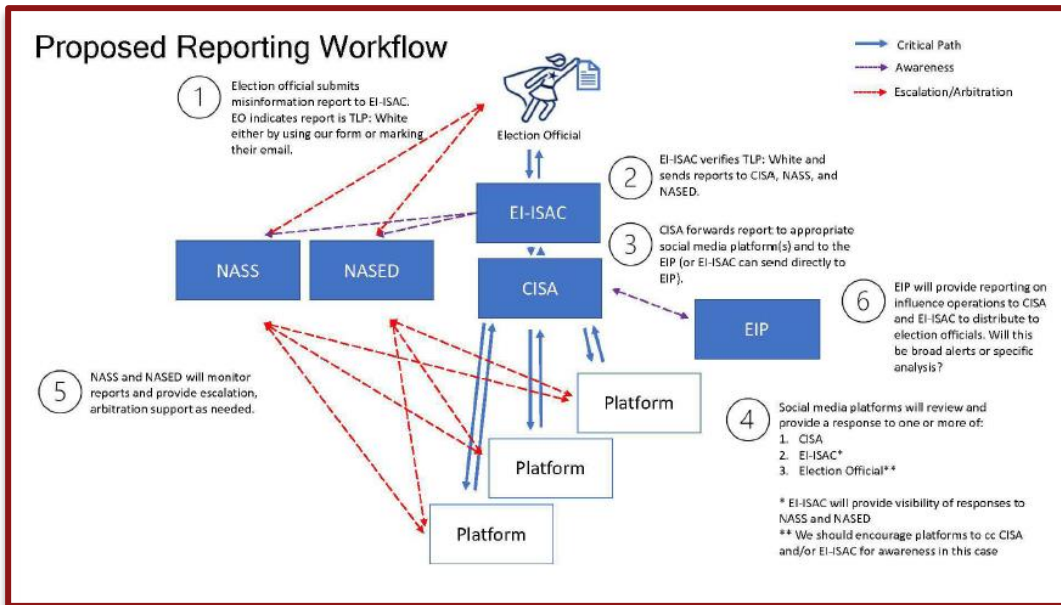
Proposed Reporting Workflow

Critical Path
Awareness
Escalation/Arbitration

1 Election official submits misinformation report to EI-ISAC. EO indicates report is TLP: White either by using our form or marking their email.

Election Official

2 EI-ISAC verifies TLP: White and sends reports to CISA, NASS, and NASED.

EI-ISAC

3 CISA forwards report to appropriate social media platform(s) and to the EIP (or EI-ISAC can send directly to EIP).

NASS

NASED

CISA

6 EIP will provide reporting on influence operations to CISA and EI-ISAC to distribute to election officials. Will this be broad alerts or specific analysis?

EIP

5 NASS and NASED will monitor reports and provide escalation, arbitration support as needed.

Platform

Platform

Platform

4 Social media platforms will review and provide a response to one or more of:
1. CISA
2. EI-ISAC*
3. Election Official**

* EI-ISAC will provide visibility of responses to NASS and NASED
** We should encourage platforms to cc CISA and/or EI-ISAC for awareness in this case